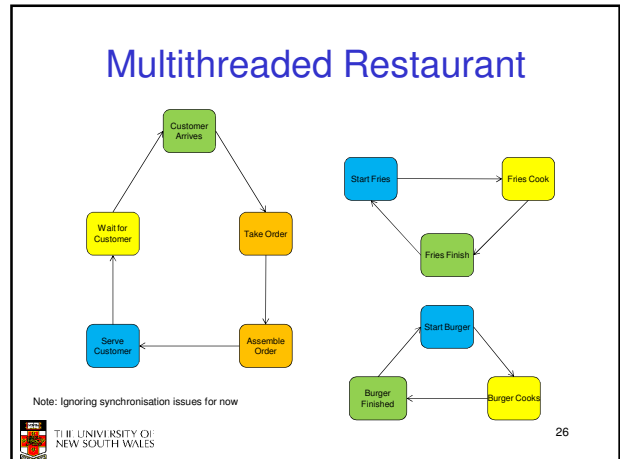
Multithreaded Restaurant

Customer Arrives

Take Order

Assemble Order

Serve Customer

Wait for Customer

Start Fries

Fries Cook

Fries Finish

Start Burger

Burger Cooks

Burger Finished

Note: Ignoring synchronisation issues for now

THE UNIVERSITY OF NEW SOUTH WALES

26